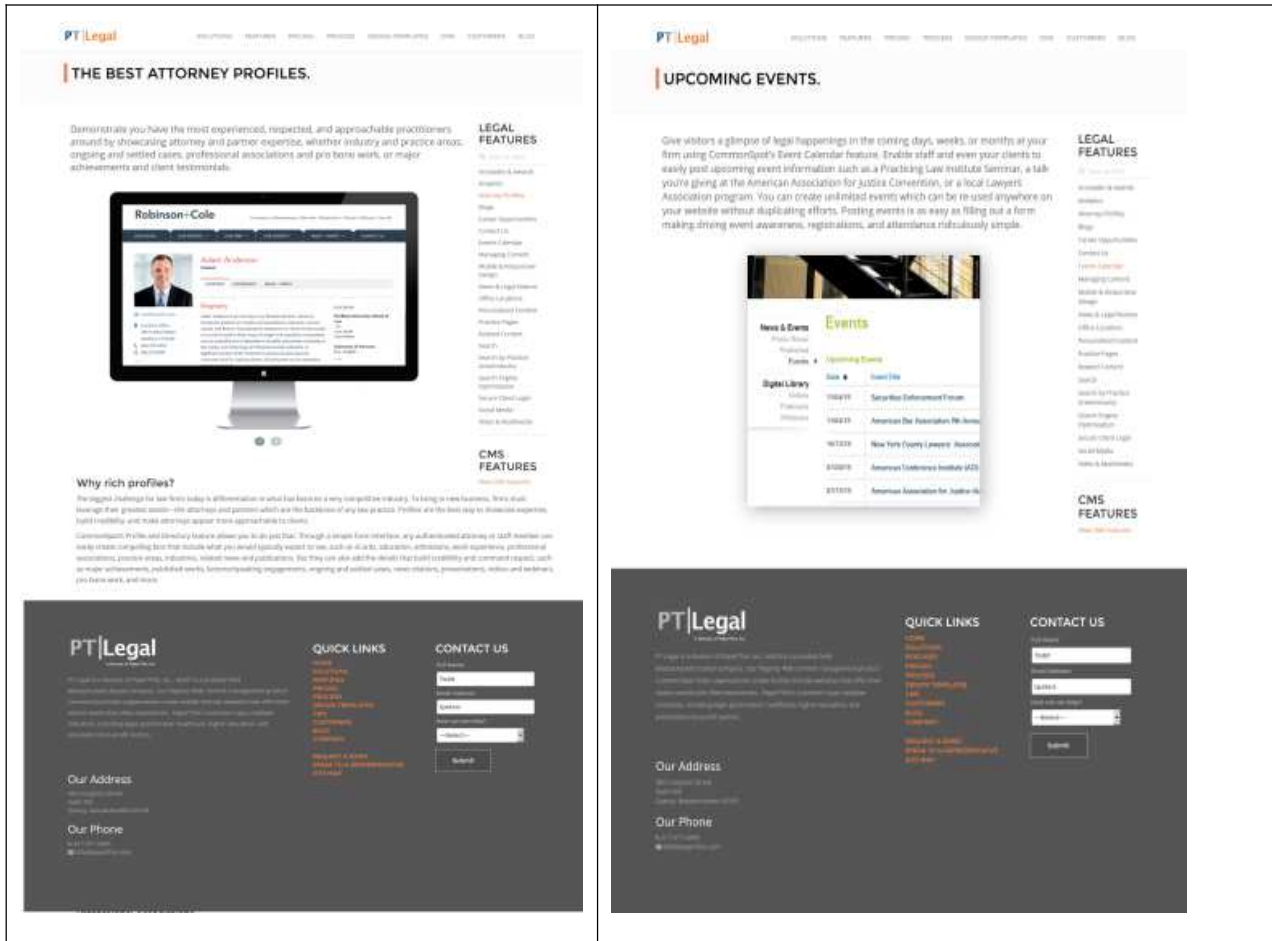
PT|Legal

THE BEST ATTORNEY PROFILES.

Demonstrate you have the most experienced, respected, and approachable practitioners around by showcasing attorney and partner expertise, whether industry and practice areas, ongoing and settled cases, professional associations and pro bono work, or major achievements and client testimonials.

LEGAL FEATURES

Robinson+Cole

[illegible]

Why rich profiles?

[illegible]

CMS FEATURES

PT|Legal

QUICK LINKS

CONTACT US

Submit

Our Address

Our Phone

PT|Legal

UPCOMING EVENTS.

Give visitors a glimpse of legal happenings in the coming days, weeks, or months at your firm using CommonSpot's Event Calendar feature. Enable staff and even your clients to easily post upcoming event information such as a Practicing Law Institute Seminar, a talk you're giving at the American Association for Justice Convention, or a local Lawyers Association program. You can create unlimited events which can be re-used anywhere on your website without duplicating efforts. Posting events is as easy as filling out a form making driving event awareness, registrations, and attendance ridiculously simple.

LEGAL FEATURES

News & Events

Events

Upcoming Events

Digital Library

| Date | Event Title |
|---|---|
| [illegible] | Securities Enforcement Forum |
| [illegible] | American Bar Association 9th Annu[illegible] |
| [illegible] | New York County Lawyers' Associat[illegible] |
| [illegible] | American Conference Institute (ACI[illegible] |
| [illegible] | American Association for Justice Ar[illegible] |

CMS FEATURES

PT|Legal

QUICK LINKS

CONTACT US

Submit

Our Address

Our Phone